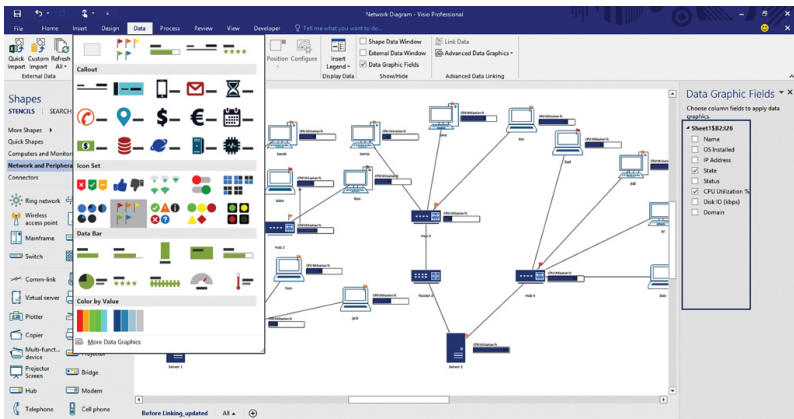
Network Diagram - Visio Professional

File Home Insert Design Data Process Review View Developer Tell me what you want to do...

Quick Import Custom Import Refresh All
External Data

Position Configure
Insert Legend
Display Data

Shape Data Window
External Data Window
Data Graphic Fields
Show/Hide

Link Data
Advanced Data Graphics
Advanced Data Linking

Callout

Icon Set

Data Bar

Color by Value

More Data Graphics

Shapes
STENCILS SEARCH

More Shapes
Quick Shapes
Computers and Monitors
Network and Peripherals
Connectors

Ring network
Wireless access point
Mainframe
Switch
Comm-link
Virtual server
Plotter
Copier
Multi-function device
Projector Screen
Hub
Telephone
Projector
Bridge
Modem
Cell phone

Data Graphic Fields

Choose column fields to apply data graphics.

Sheet1$B2:I26
Name
OS Installed
IP Address
State
Status
CPU Utilization %
Disk IO (kbps)
Domain

Sarah
Jamie
Jim
Dan
Bill
Ben
John
Hub 2
Hub 3
Hub 4
Router 2
Tom
Jack
Server 1
Server 2
Jo
CPU Utilization %

Before Linking_updated All